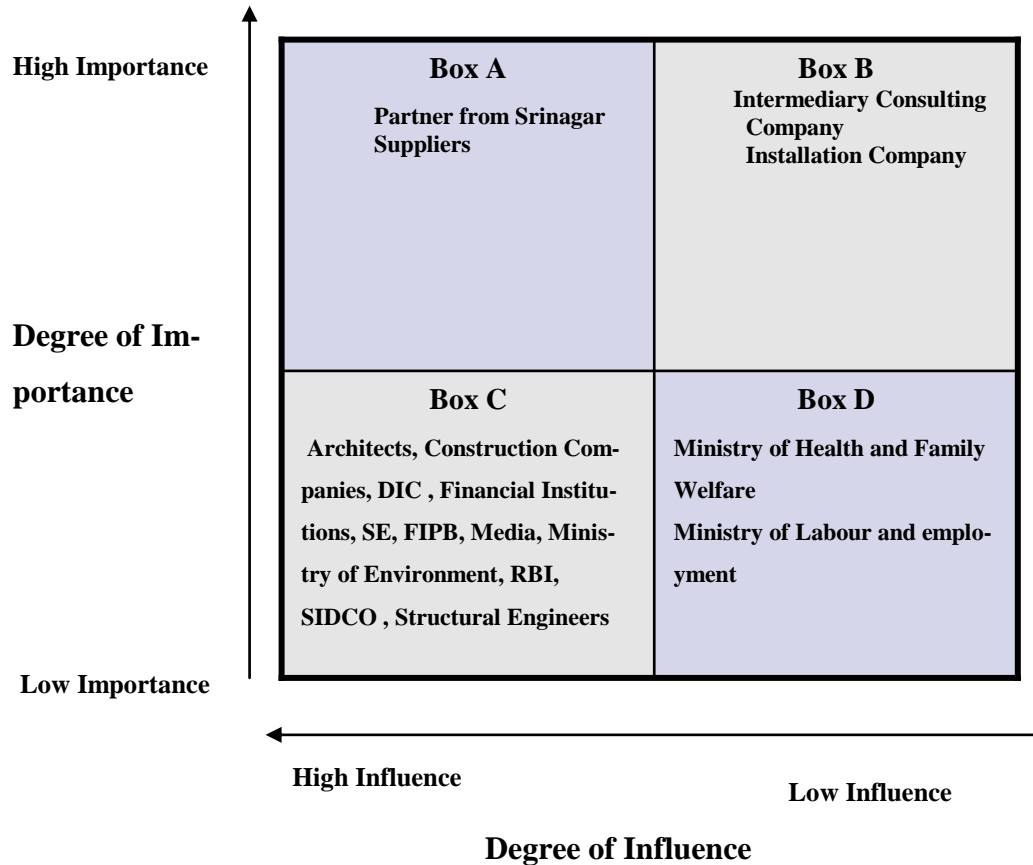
High Importance

Degree of Importance

Low Importance

Box A

Partner from Srinagar
Suppliers

Box B

Intermediary Consulting Company
Installation Company

Box C

Architects, Construction Companies, DIC , Financial Institutions, SE, FIPB, Media, Ministry of Environment, RBI, SIDCO , Structural Engineers

Box D

Ministry of Health and Family Welfare

Ministry of Labour and employment

High Influence

Low Influence

Degree of Influence